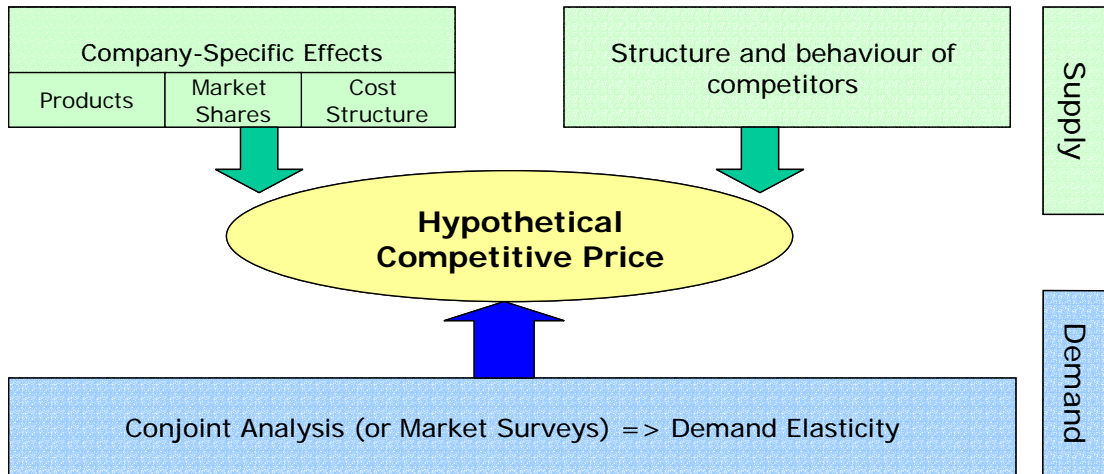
Company-Specific Effects

| Products | Market Shares | Cost Structure |
|---|---|---|

Structure and behaviour of competitors

Supply

Hypothetical Competitive Price

Demand

Conjoint Analysis (or Market Surveys) => Demand Elasticity